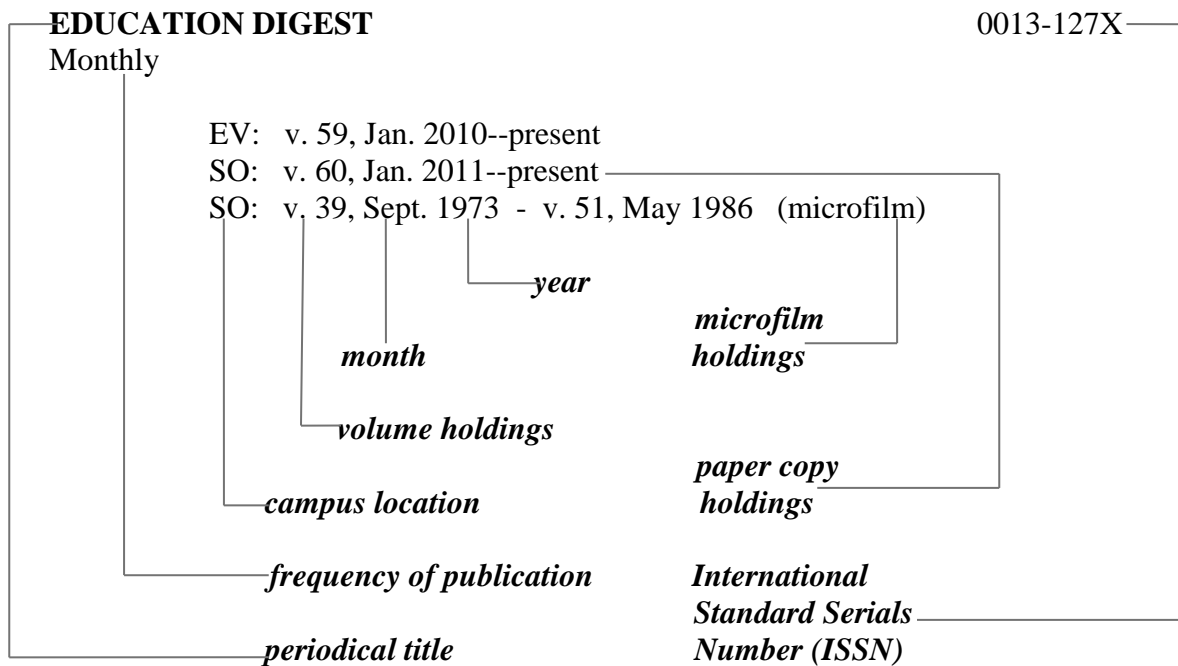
**EDUCATION DIGEST** 0013-127X
Monthly

EV: v. 59, Jan. 2010--present
SO: v. 60, Jan. 2011--present
SO: v. 39, Sept. 1973 - v. 51, May 1986 (microfilm)

*year*

*microfilm holdings*

*month*

*volume holdings*

*paper copy holdings*

*campus location*

*frequency of publication*

*International Standard Serials Number (ISSN)*

*periodical title*